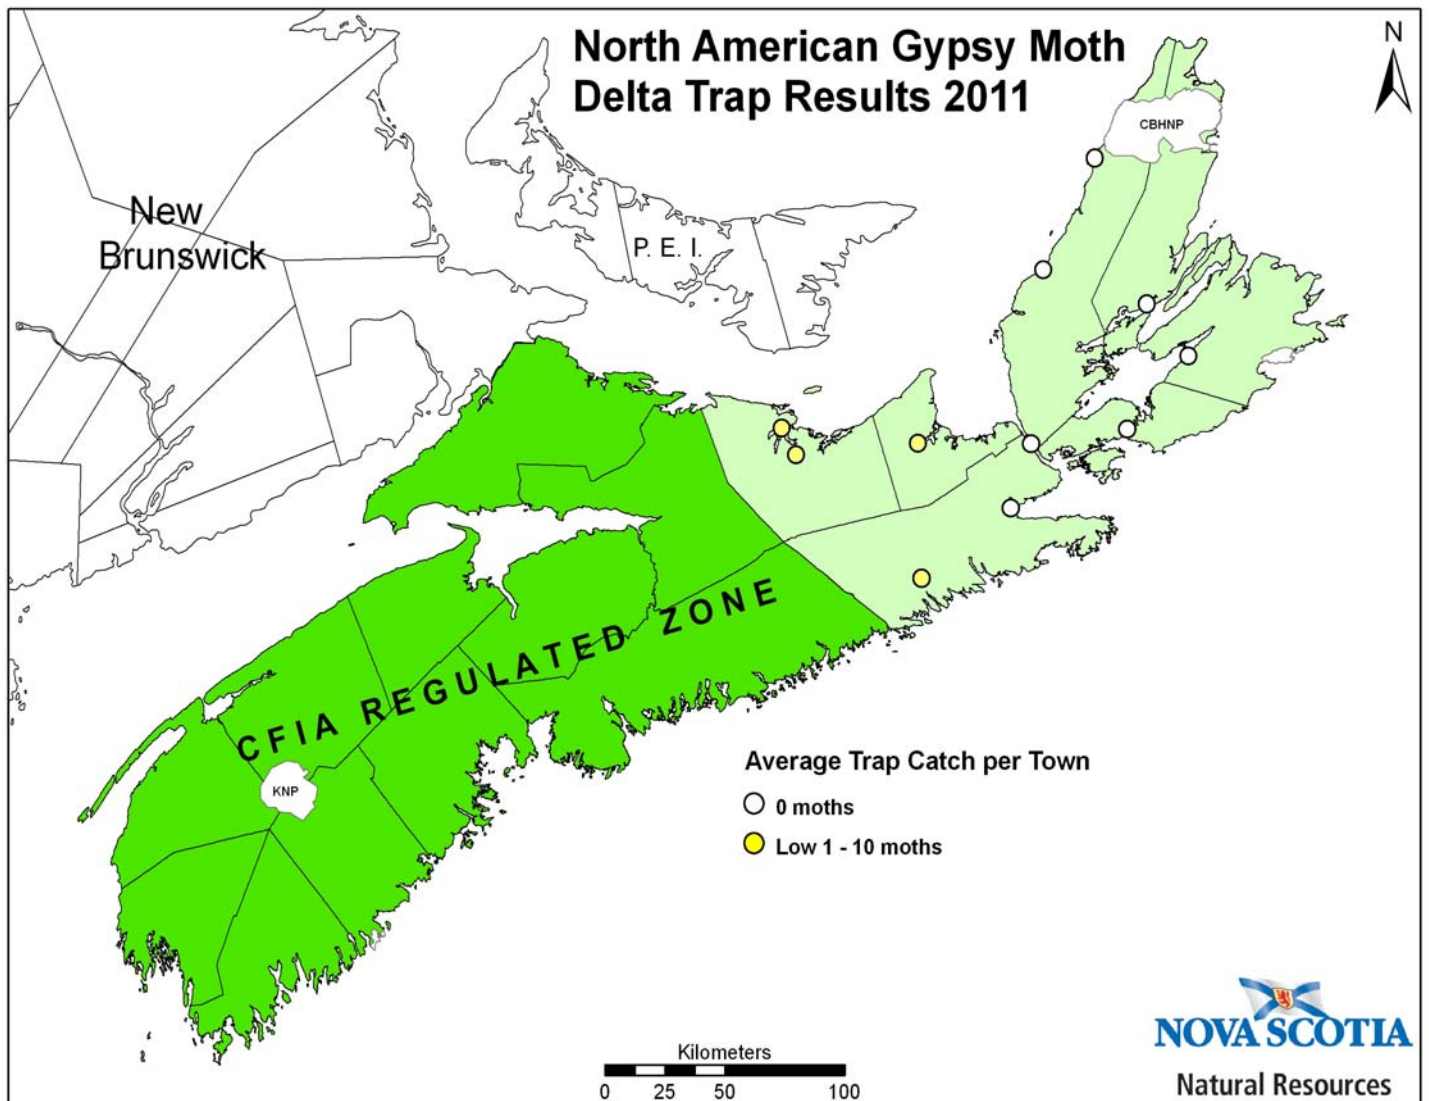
North American Gypsy Moth
Delta Trap Results 2011

N

CBHNP

New Brunswick

P. E. I.

CFIA REGULATED ZONE

KNP

Average Trap Catch per Town
0 moths
Low 1 - 10 moths

Kilometers
0 25 50 100

NOVA SCOTIA
Natural Resources